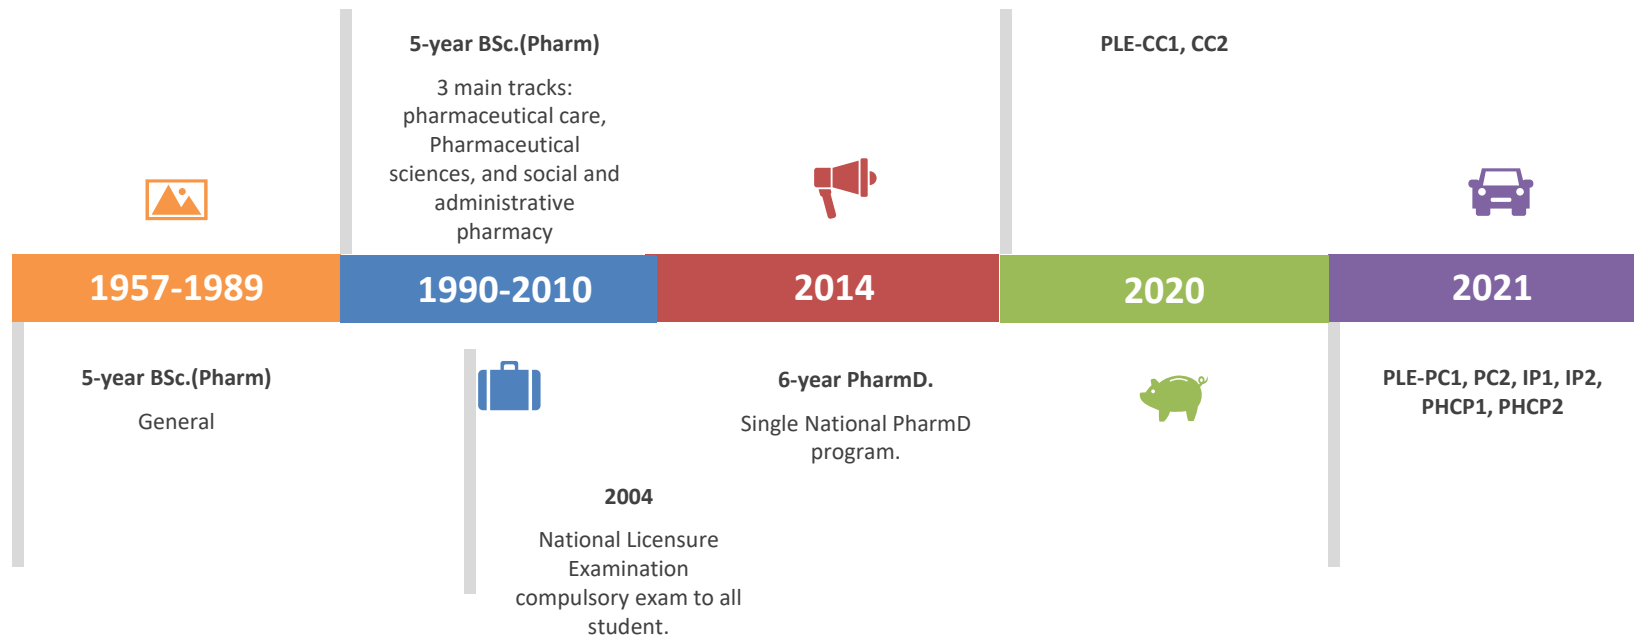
5-year BSc.(Pharm)

3 main tracks: pharmaceutical care, Pharmaceutical sciences, and social and administrative pharmacy

PLE-CC1, CC2

1957-1989

1990-2010

2014

2020

2021

5-year BSc.(Pharm)

General

6-year PharmD.

Single National PharmD program.

PLE-PC1, PC2, IP1, IP2, PHCP1, PHCP2

2004

National Licensure Examination compulsory exam to all student.